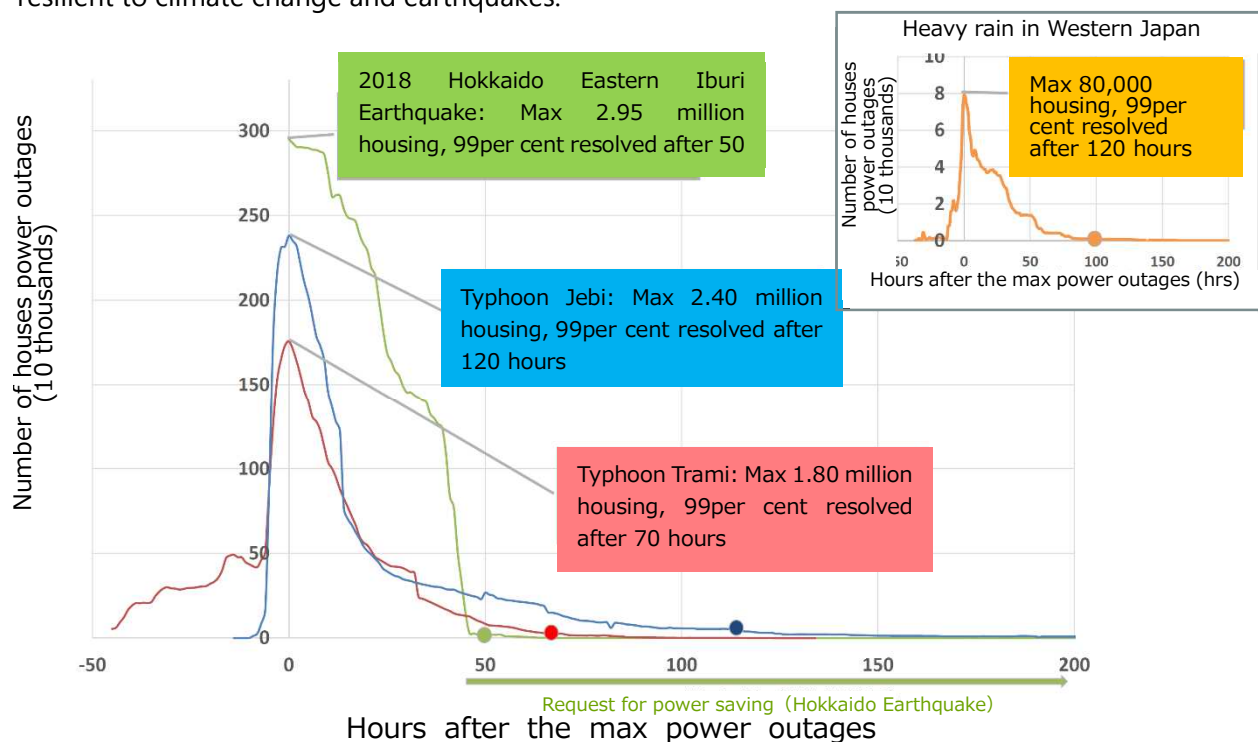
resilient to climate change and earthquakes.

2018 Hokkaido Eastern Iburi Earthquake: Max 2.95 million housing, 99per cent resolved after 50

Heavy rain in Western Japan

Max 80,000 housing, 99per cent resolved after 120 hours

Number of houses power outages (10 thousands)

10
8
6
4
2
0
-50
0
50
100
150
200

Hours after the max power outages (hrs)

Typhoon Jebi: Max 2.40 million housing, 99per cent resolved after 120 hours

Typhoon Trami: Max 1.80 million housing, 99per cent resolved after 70 hours

Number of houses power outages (10 thousands)

300
250
200
150
100
50
0

-50
0
50
100
150
200

Request for power saving（Hokkaido Earthquake)

Hours after the max power outages